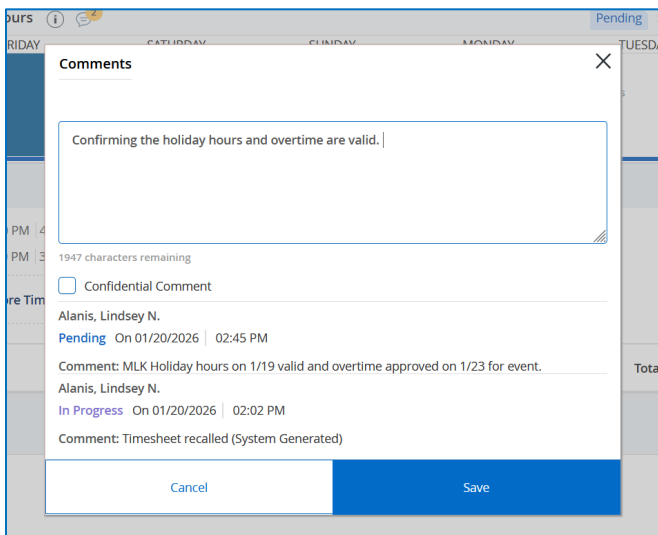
ours
Pending
RIDAY SATURDAY SUNDAY MONDAY TUESDA

Comments

Confirming the holiday hours and overtime are valid.

1947 characters remaining

Confidential Comment

Alanis, Lindsey N.
Pending On 01/20/2026 | 02:45 PM

Comment: MLK Holiday hours on 1/19 valid and overtime approved on 1/23 for event.

Alanis, Lindsey N.
In Progress On 01/20/2026 | 02:02 PM

Comment: Timesheet recalled (System Generated)

Cancel
Save

PM
PM
ore Tim
Tota